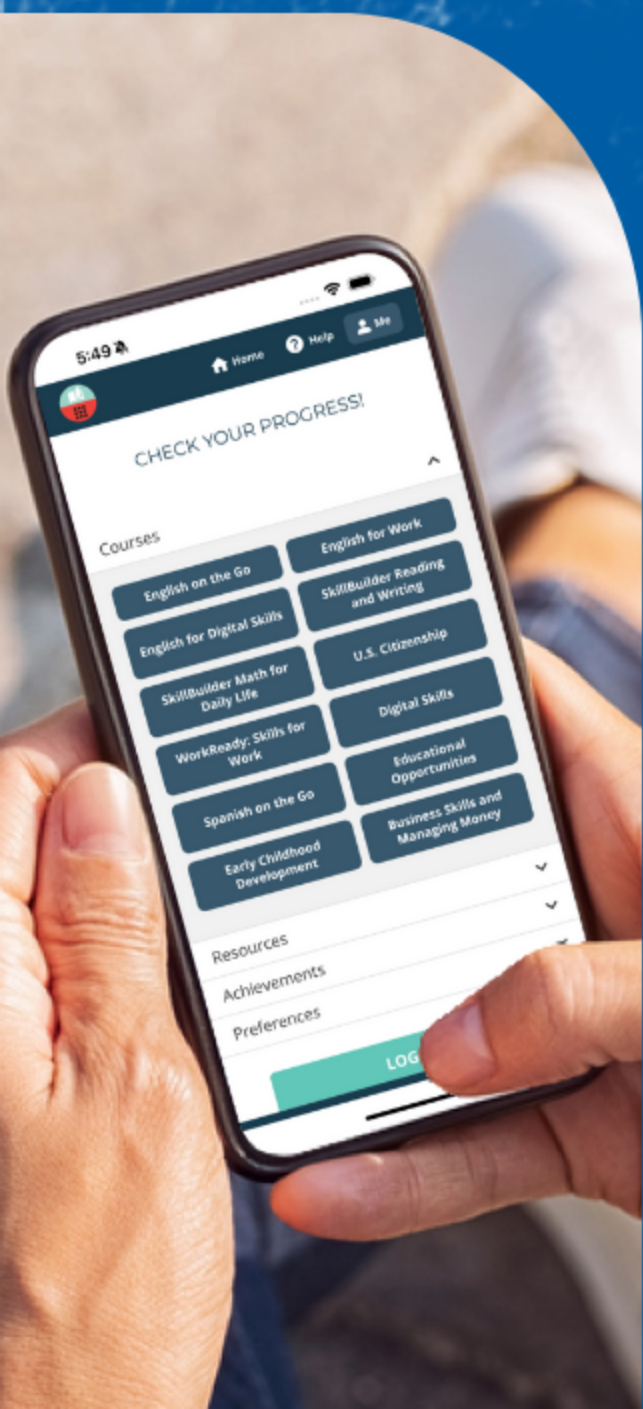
5:49

Home Help Me

CHECK YOUR PROGRESS!

Courses

English on the Go

English for Work

English for Digital Skills

SkillBuilder Reading and Writing

SkillBuilder Math for Daily Life

U.S. Citizenship

WorkReady: Skills for Work

Digital Skills

Spanish on the Go

Educational Opportunities

Early Childhood Development

Business Skills and Managing Money

Resources

Achievements

Preferences

LOG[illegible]